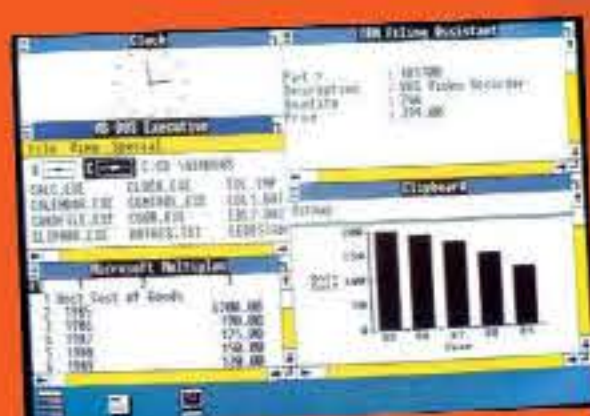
Clock

IBM Filing Assistant

Part #	: 681700
Description	: VHS Video Recorder
Available	: 796
Price	: 399.00

MS DOS Executive

File View Special

C: \WINDOWS

CALC.EXE	CLOCK.EXE	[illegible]
CALENDAR.EXE	CONTROL.EXE	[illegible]
CARDFILE.EXE	COURB.FON	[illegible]
CLIPBRD.EXE	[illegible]	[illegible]

Clipboard

Microsoft Multiplan

1 Unit Cost of Goods
2 1985	1700.00
3 1986	190.00
4 1987	175.00
5 1988	150.00
6 1989	120.00